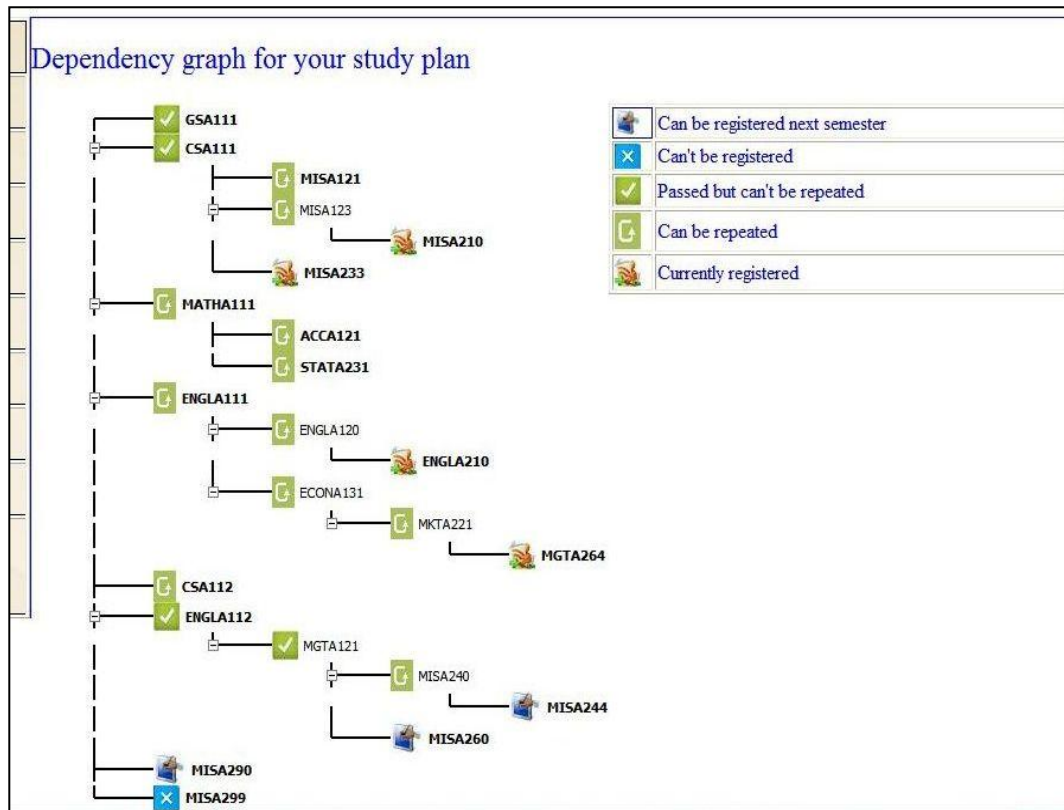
Dependency graph for your study plan

GSA111
CSA111
MISA121
MISA123
MISA210
MISA233
MATHA111
ACCA121
STATA231
ENGLA111
ENGLA120
ENGLA210
ECONA131
MKTA221
MGTA264
CSA112
ENGLA112
MGTA121
MISA240
MISA244
MISA260
MISA290
MISA299

Can be registered next semester
Can't be registered
Passed but can't be repeated
Can be repeated
Currently registered